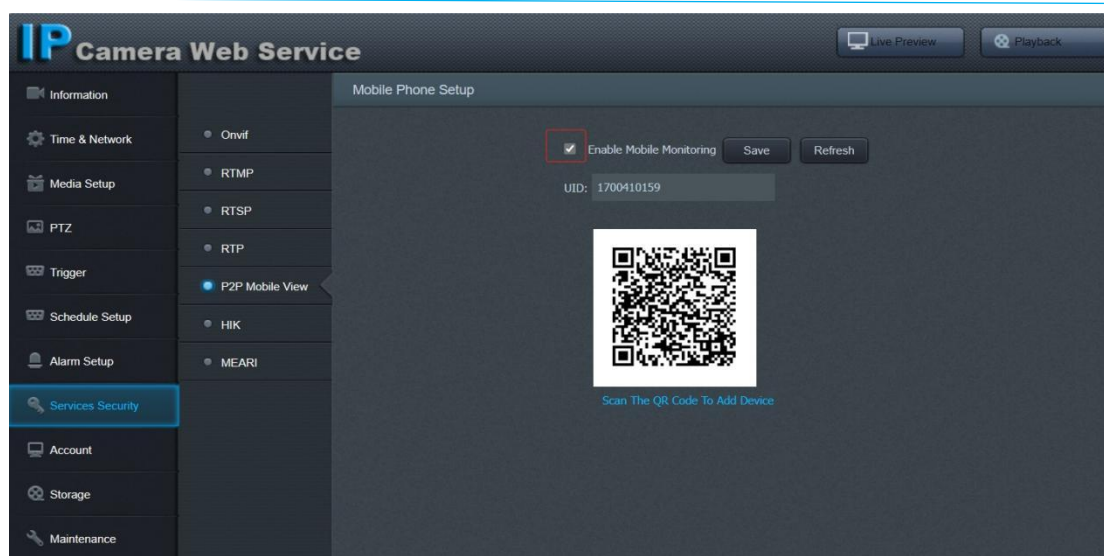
IP Camera Web Service

Live Preview

Playback

Information

Time & Network

Media Setup

PTZ

Trigger

Schedule Setup

Alarm Setup

Services Security

Account

Storage

Maintenance

Onvif

RTMP

RTSP

RTP

P2P Mobile View

HIK

MEARI

Mobile Phone Setup

Enable Mobile Monitoring

Save

Refresh

UID: 1700410159

Scan The QR Code To Add Device